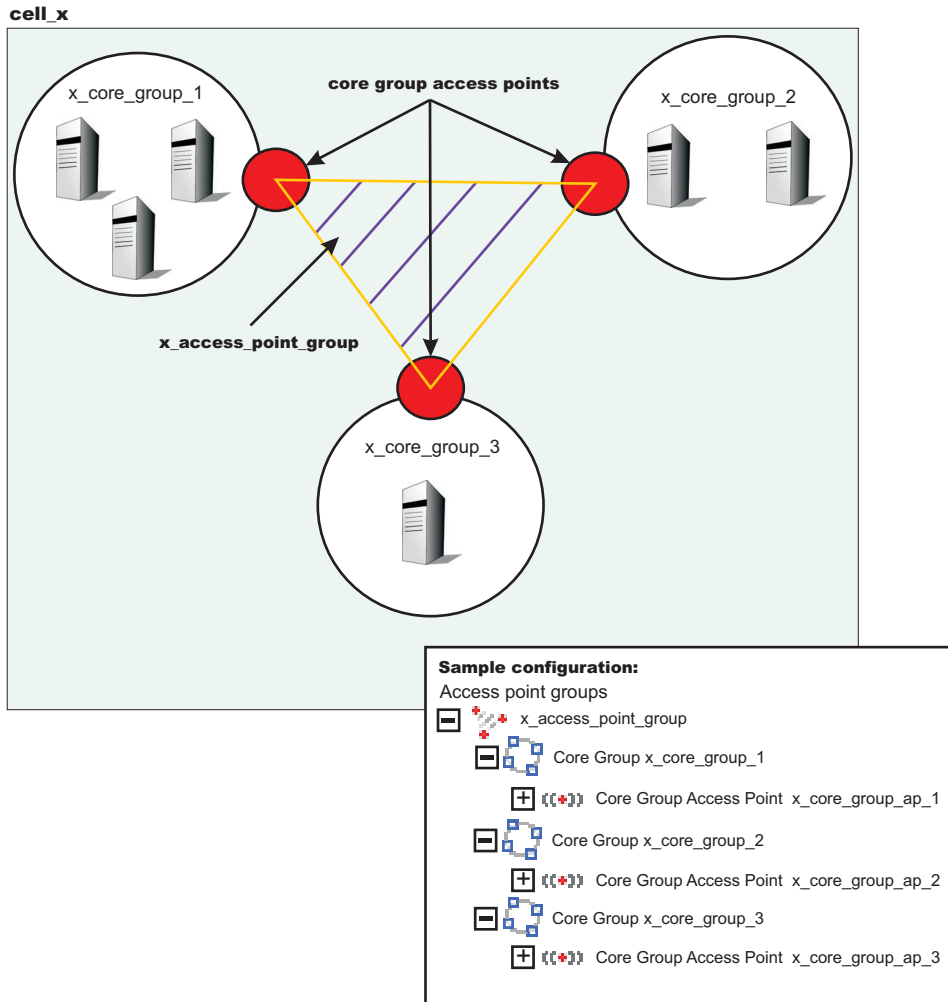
cell_x

x_core_group_1

core group access points

x_core_group_2

x_access_point_group

x_core_group_3

Sample configuration:
Access point groups
x_access_point_group
Core Group x_core_group_1
Core Group Access Point x_core_group_ap_1
Core Group x_core_group_2
Core Group Access Point x_core_group_ap_2
Core Group x_core_group_3
Core Group Access Point x_core_group_ap_3